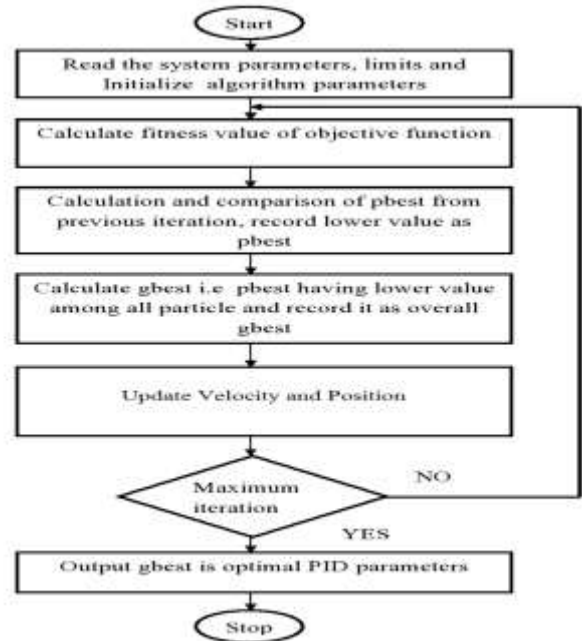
Start

Read the system parameters, limits and Initialize algorithm parameters

Calculate fitness value of objective function

Calculation and comparison of pbest from previous iteration, record lower value as pbest

Calculate gbest i.e pbest having lower value among all particle and record it as overall gbest

Update Velocity and Position

Maximum iteration

NO

YES

Output gbest is optimal PID parameters

Stop